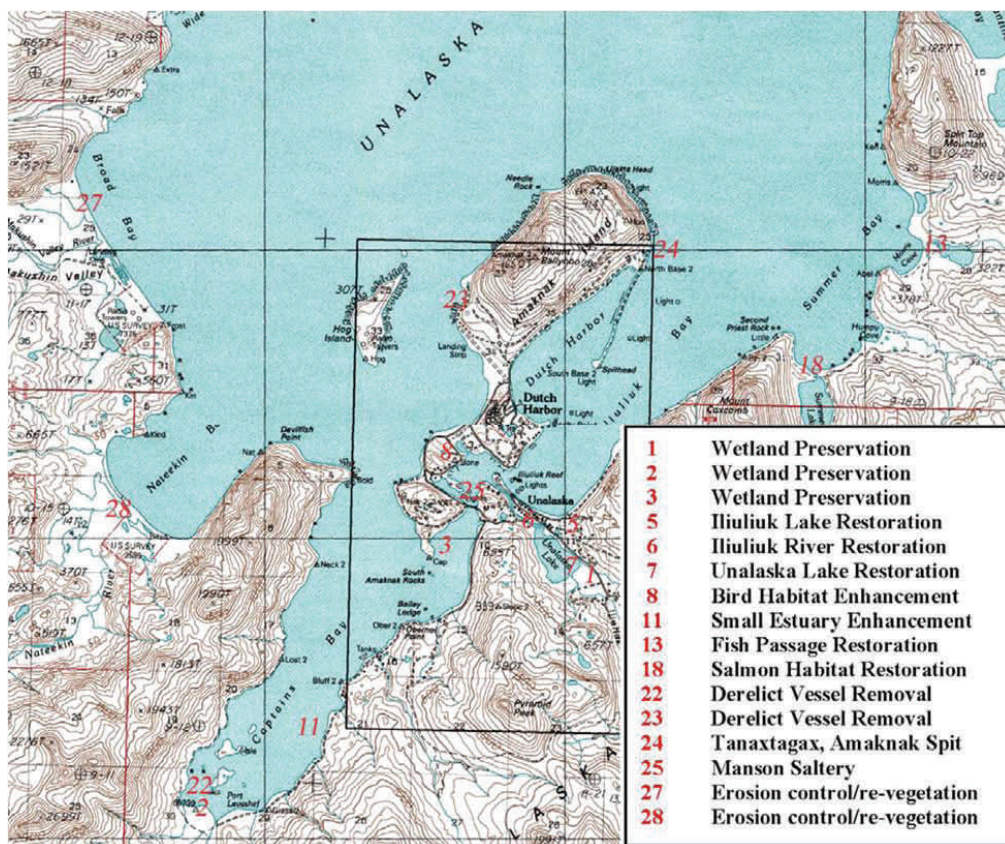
UNALASKA

Broad Bay

27

Makushin Valley

Hog Island

23

Amaknak Island

24

Dutch Harbor

Dutch Harbor

Unalaska

Summer Bay

13

18

Iliuliuk Bay

Nateekin Bay

28

Devilfish Point

8

25

6

5

3

7

1

3

South Amaknak Rocks

Bailey Lodge

Captains Bay

11

22

2

Port Levashef

Pyramid Peak

Spit Top Mountain

Second Priest Rock

Needle Rock

Landing Strip

Spithead

Unalaska Lake

Nateekin River

US SURVEY

| | |
|---|---|
| 1 | Wetland Preservation |
| 2 | Wetland Preservation |
| 3 | Wetland Preservation |
| 5 | Iliuliuk Lake Restoration |
| 6 | Iliuliuk River Restoration |
| 7 | Unalaska Lake Restoration |
| 8 | Bird Habitat Enhancement |
| 11 | Small Estuary Enhancement |
| 13 | Fish Passage Restoration |
| 18 | Salmon Habitat Restoration |
| 22 | Derelict Vessel Removal |
| 23 | Derelict Vessel Removal |
| 24 | Tanaxtagax, Amaknak Spit |
| 25 | Manson Saltery |
| 27 | Erosion control/re-vegetation |
| 28 | Erosion control/re-vegetation |